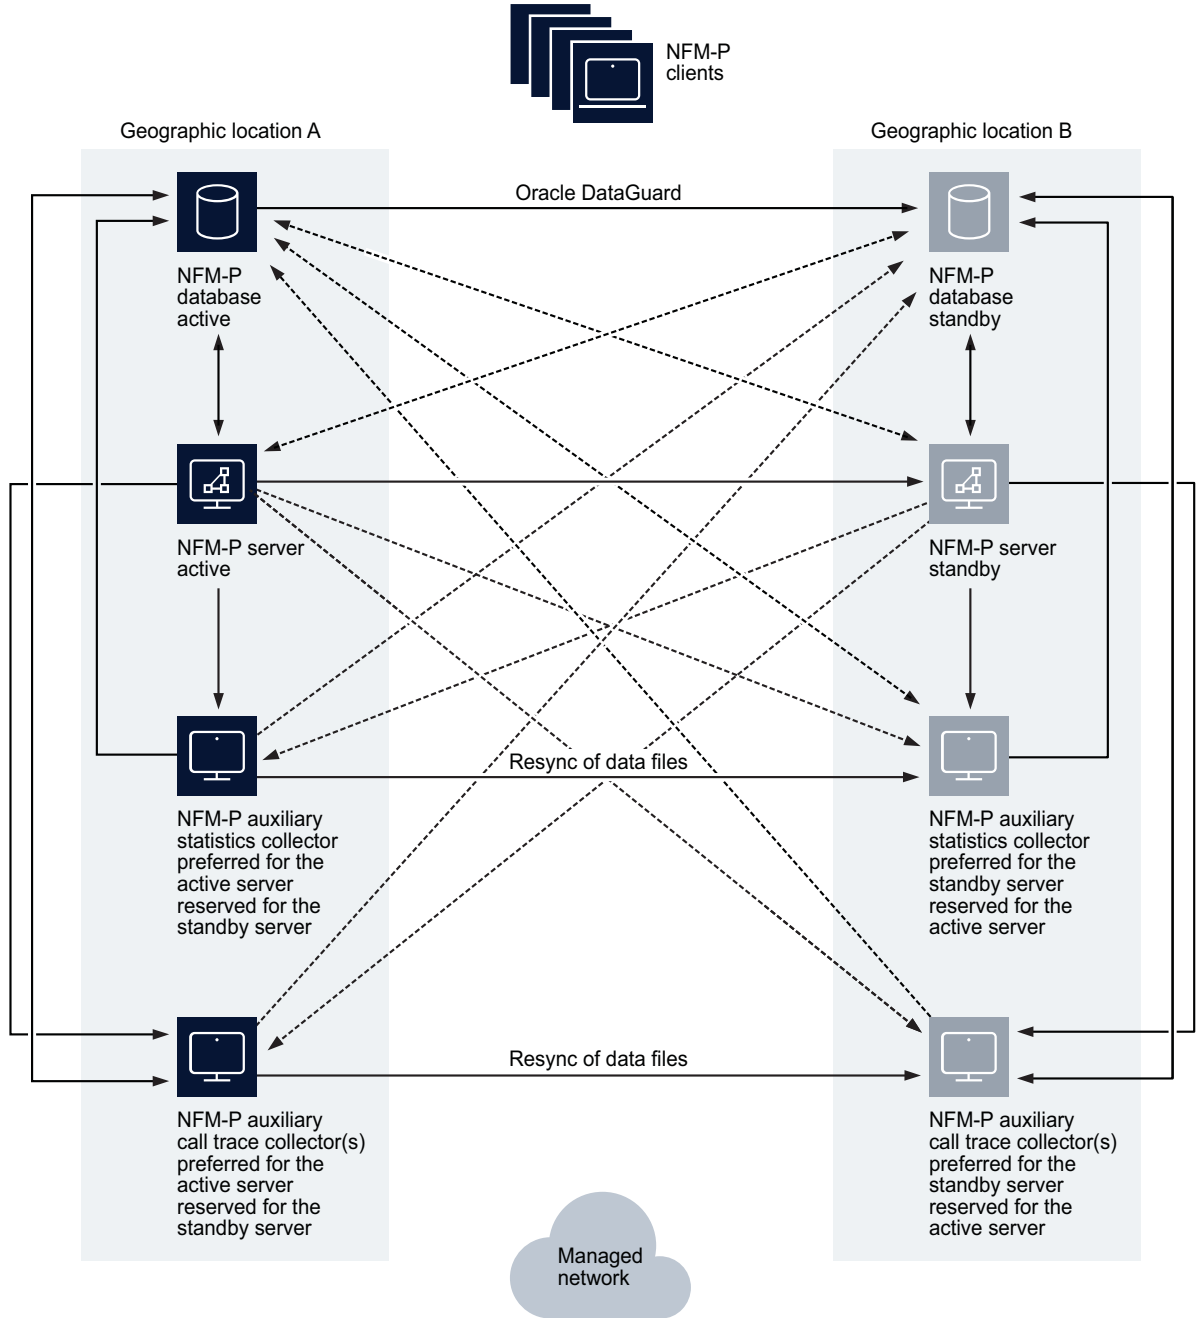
NFM-P clients

Geographic location A

Geographic location B

Oracle DataGuard

NFM-P database active

NFM-P database standby

NFM-P server active

NFM-P server standby

Resync of data files

NFM-P auxiliary statistics collector preferred for the active server reserved for the standby server

NFM-P auxiliary statistics collector preferred for the standby server reserved for the active server

Resync of data files

NFM-P auxiliary call trace collector(s) preferred for the active server reserved for the standby server

NFM-P auxiliary call trace collector(s) preferred for the standby server reserved for the active server

Managed network